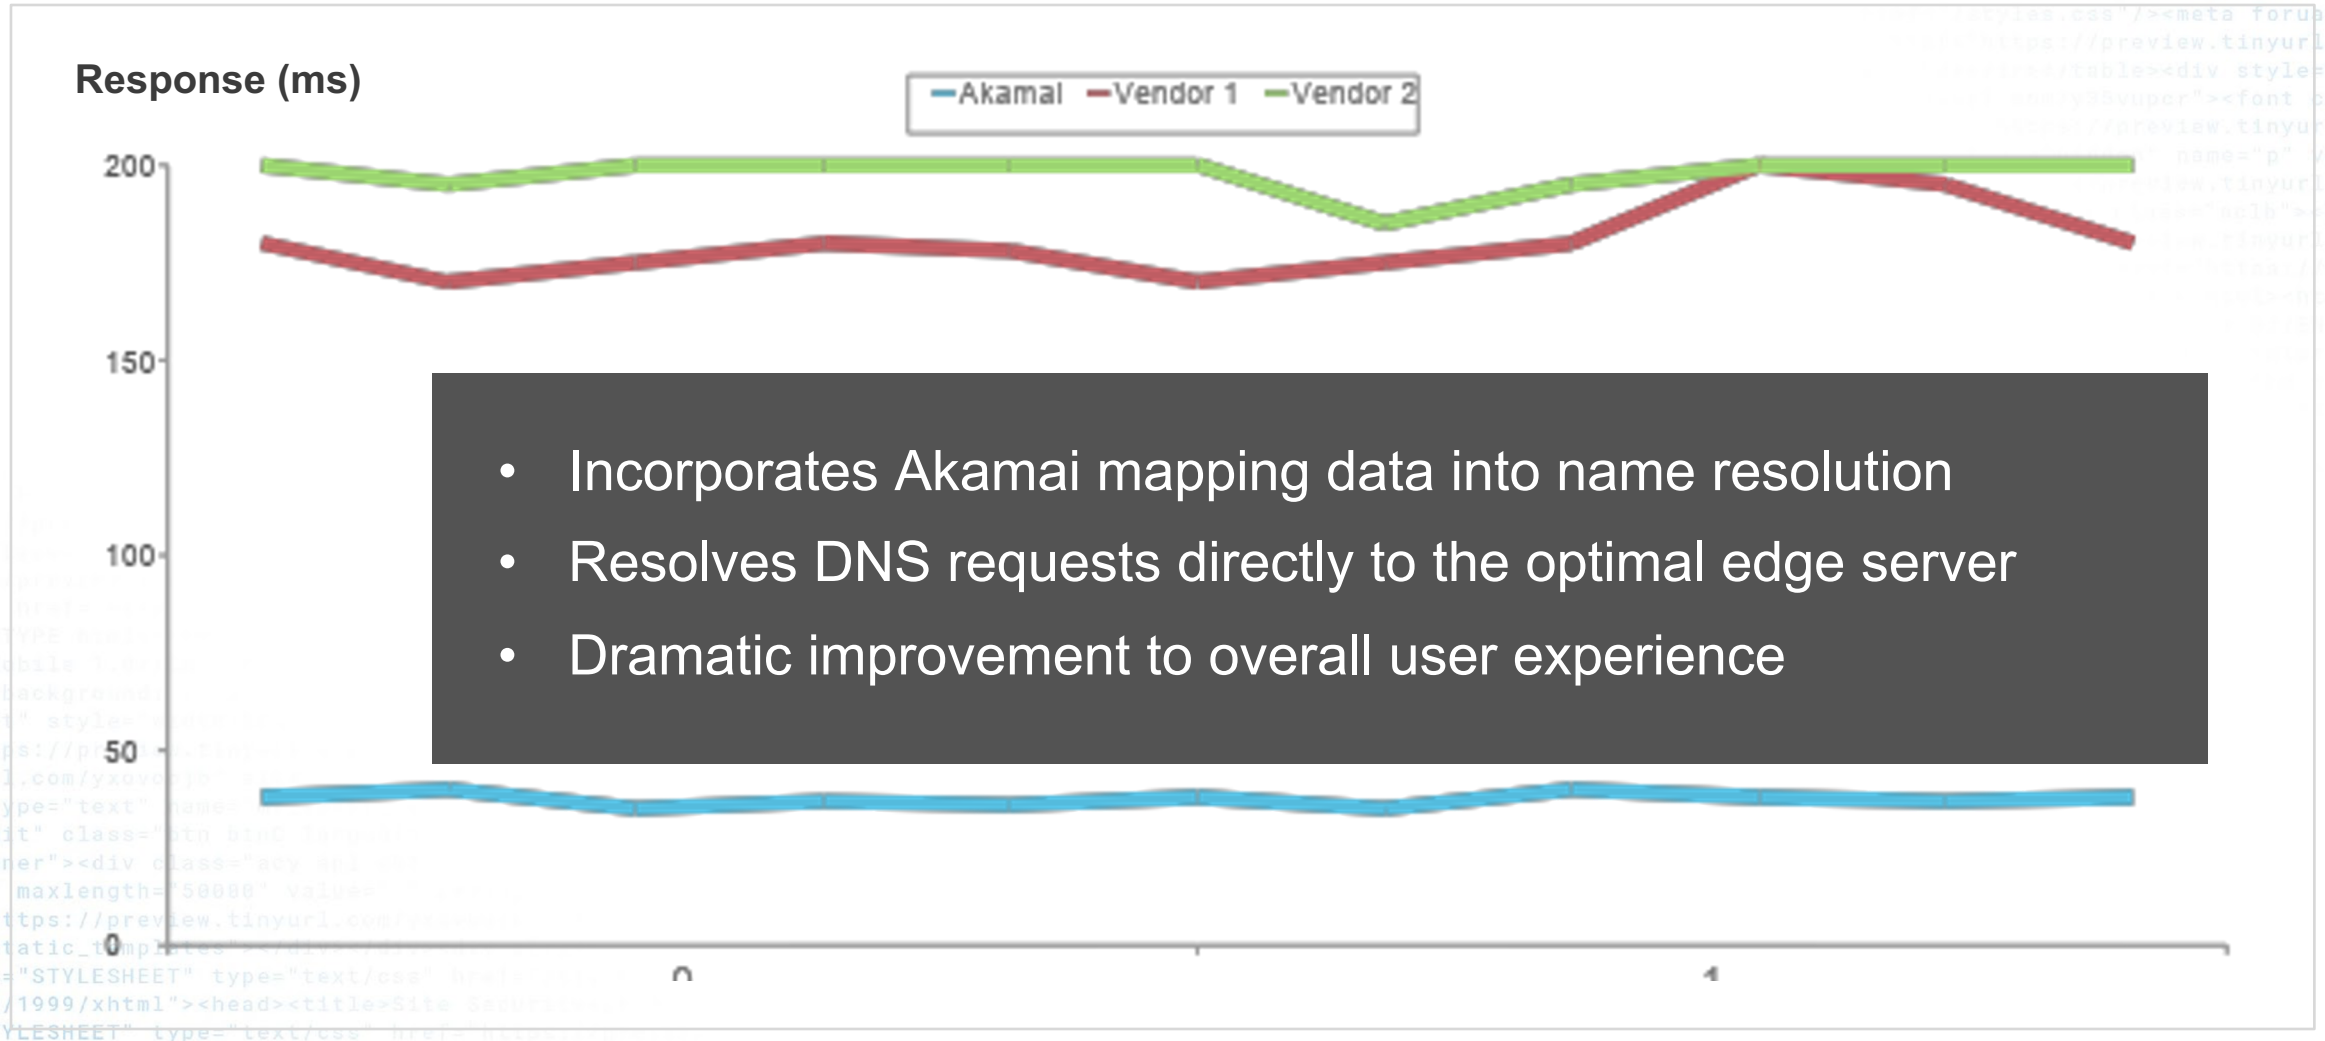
Response (ms)

Akamai Vendor 1 Vendor 2

200
150
100
50
0

0
1

• Incorporates Akamai mapping data into name resolution
• Resolves DNS requests directly to the optimal edge server
• Dramatic improvement to overall user experience